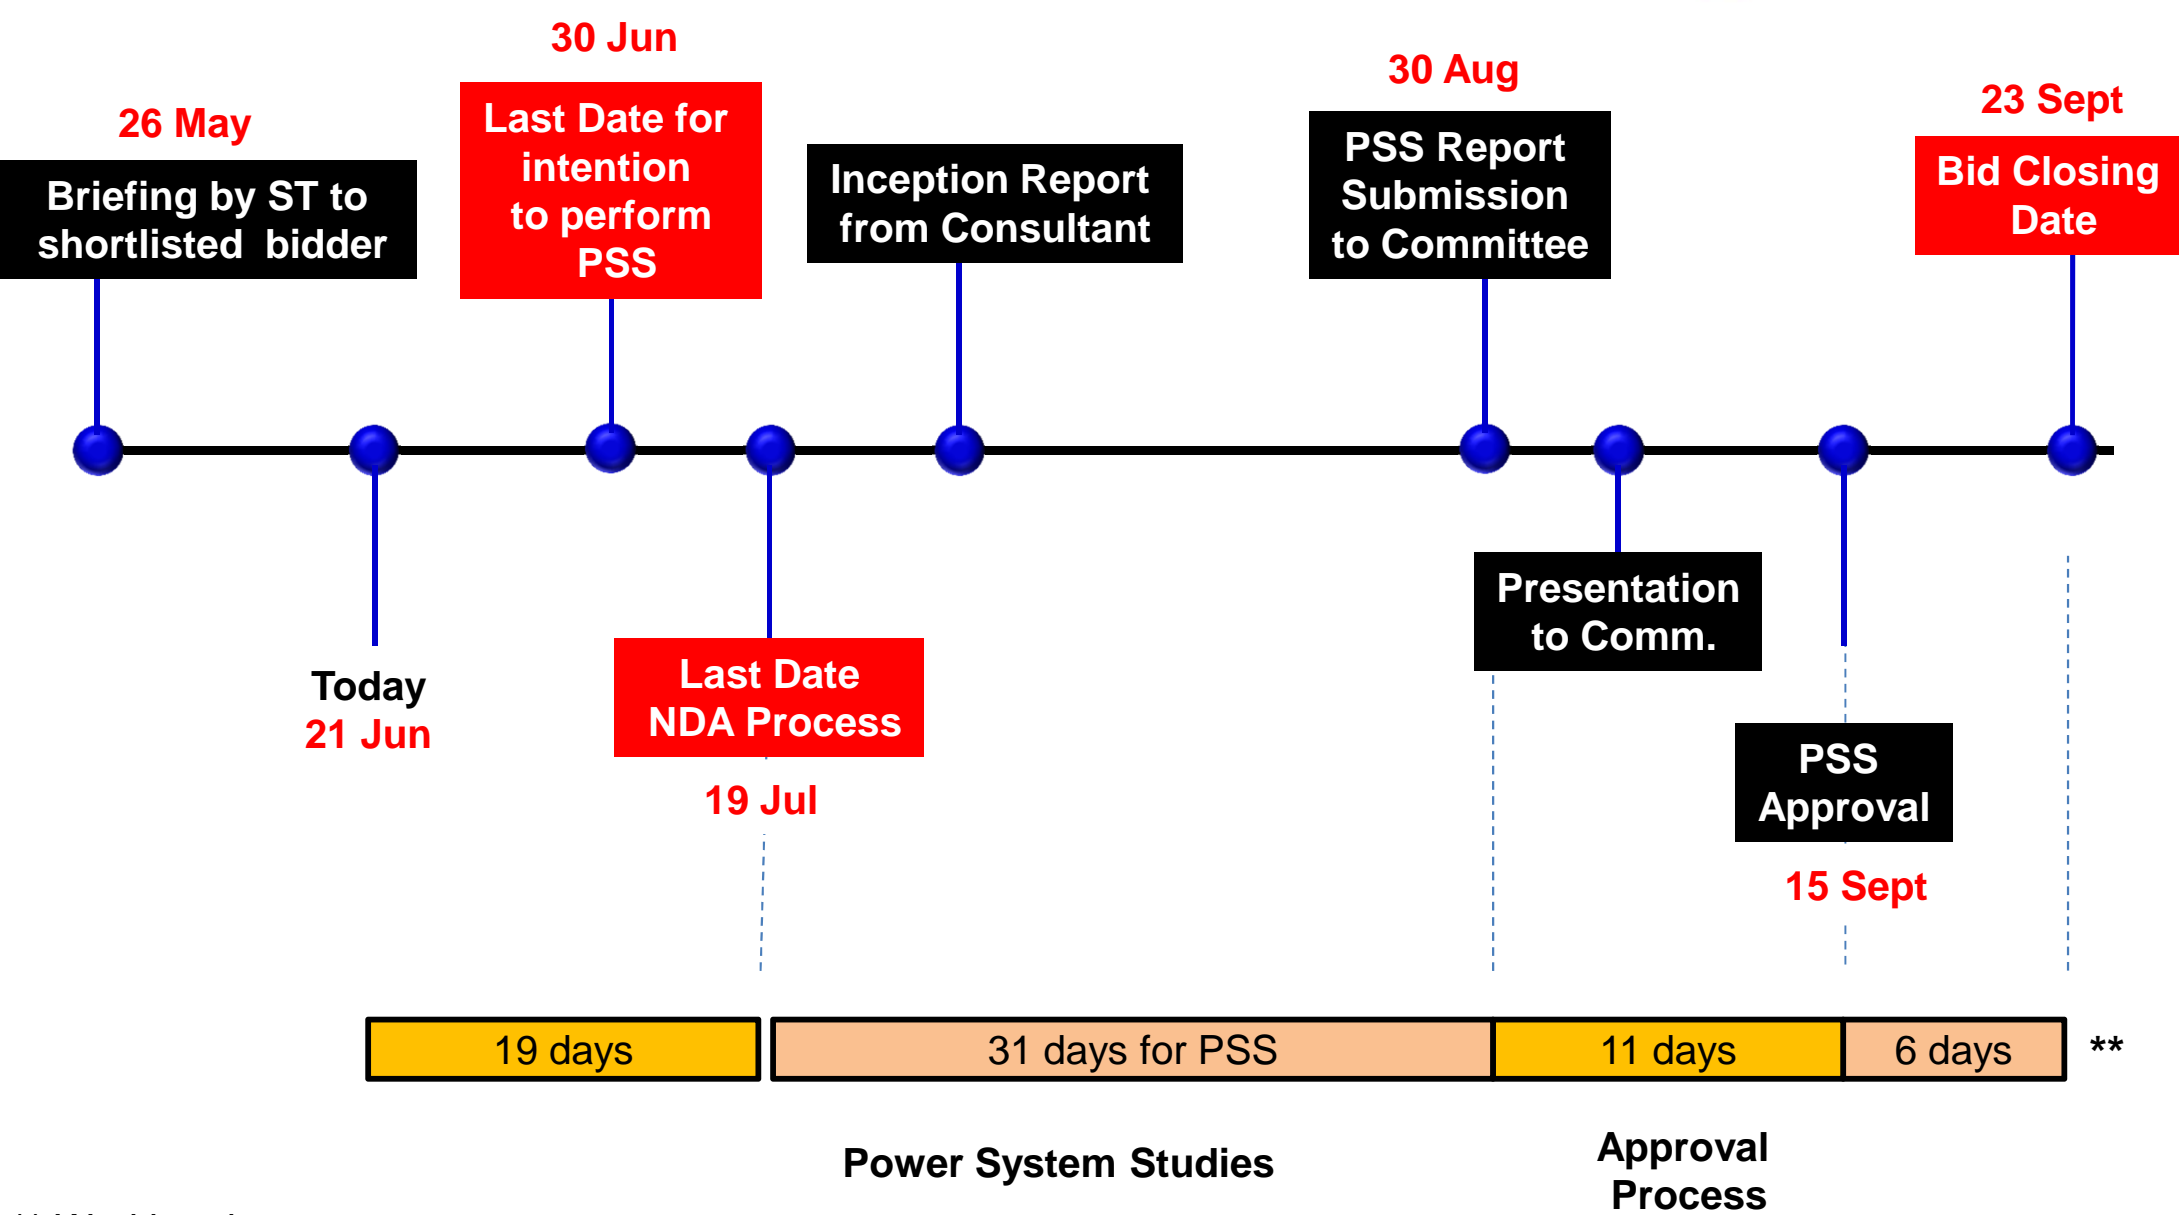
26 May

Briefing by ST to shortlisted bidder

30 Jun

Last Date for intention to perform PSS

Inception Report from Consultant

30 Aug

PSS Report Submission to Committee

23 Sept

Bid Closing Date

Today
21 Jun

Last Date NDA Process

19 Jul

Presentation to Comm.

PSS Approval

15 Sept

| 19 days | 31 days for PSS | 11 days | 6 days |
|---|---|---|---|

**

Power System Studies

Approval Process

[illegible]